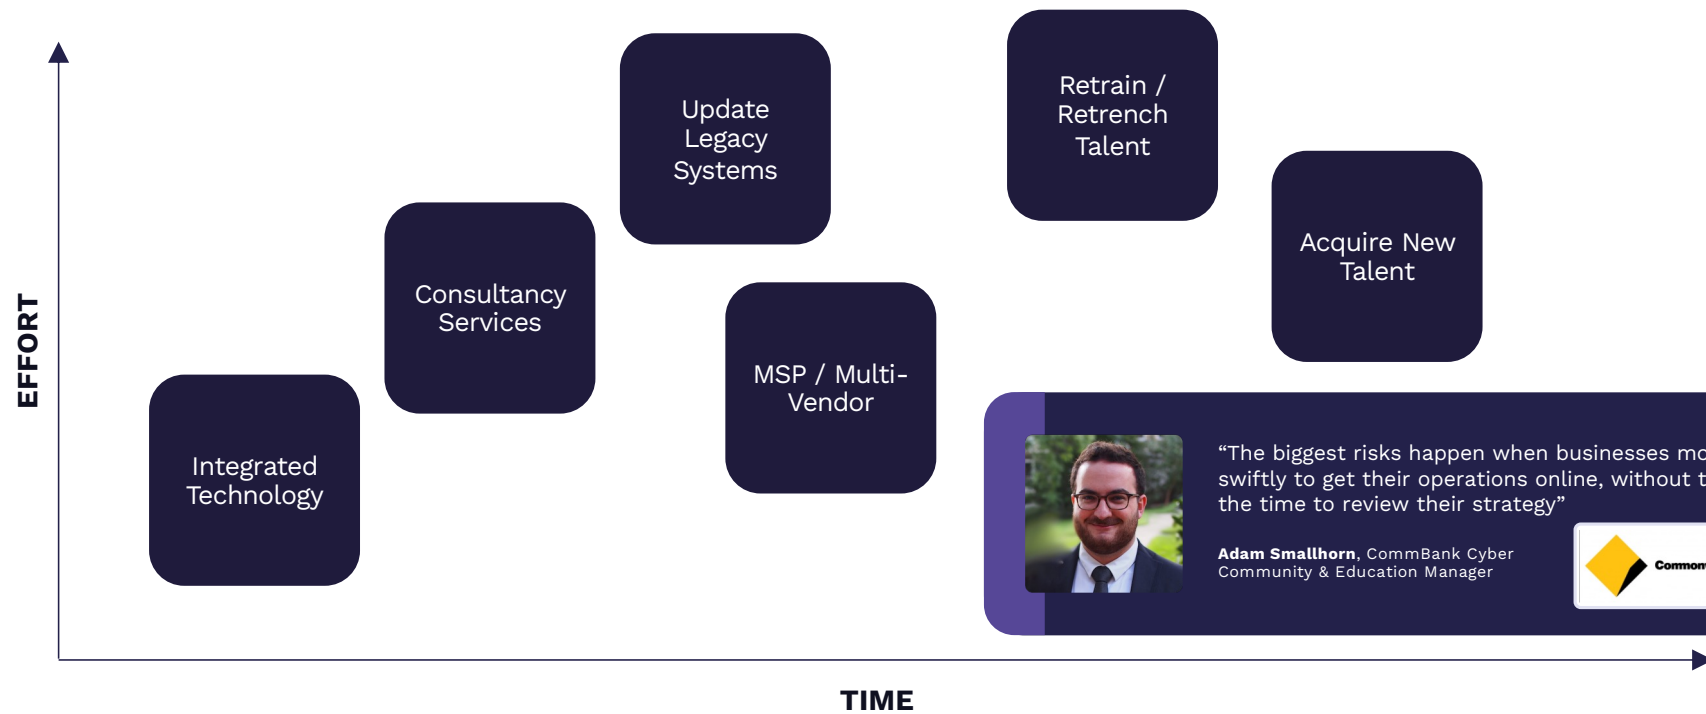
EFFORT

Integrated Technology

Consultancy Services

Update Legacy Systems

MSP / Multi-Vendor

Retrain / Retrench Talent

Acquire New Talent

“The biggest risks happen when businesses mo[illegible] swiftly to get their operations online, without t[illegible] the time to review their strategy”

**Adam Smallhorn**, CommBank Cyber Community & Education Manager

Common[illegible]

TIME